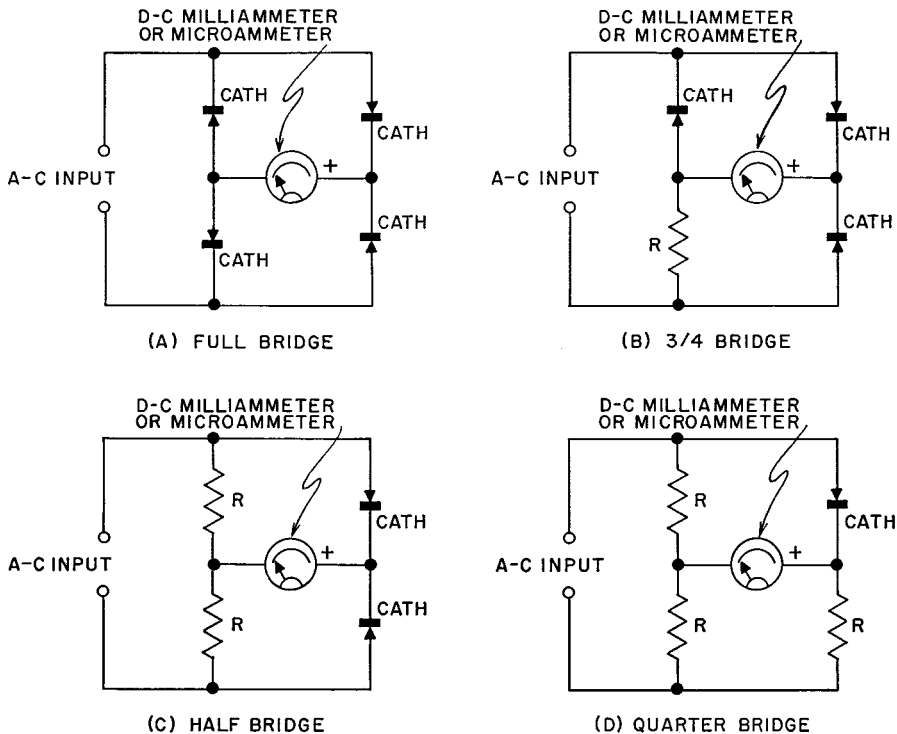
D-C MILLIAMMETER OR MICROAMMETER

A-C INPUT

CATH

CATH

CATH

CATH

+

(A) FULL BRIDGE

D-C MILLIAMMETER OR MICROAMMETER

A-C INPUT

CATH

CATH

CATH

R

+

(B) 3/4 BRIDGE

D-C MILLIAMMETER OR MICROAMMETER

A-C INPUT

R

R

CATH

CATH

+

(C) HALF BRIDGE

D-C MILLIAMMETER OR MICROAMMETER

A-C INPUT

R

R

CATH

R

+

(D) QUARTER BRIDGE